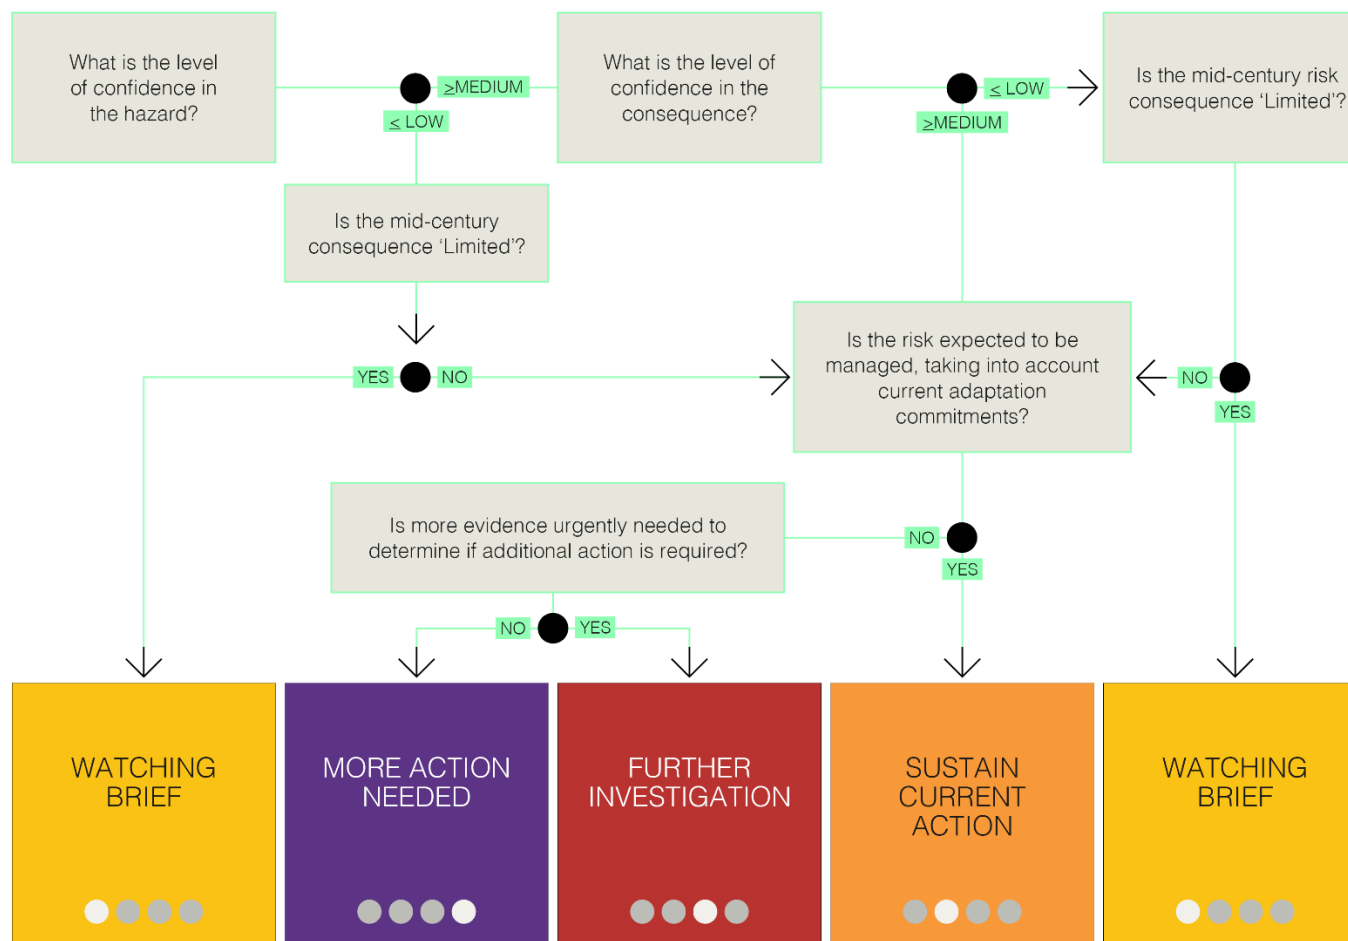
What is the level of confidence in the hazard?

$\geq$MEDIUM

$\leq$ LOW

What is the level of confidence in the consequence?

$\leq$ LOW

$\geq$MEDIUM

Is the mid-century risk consequence 'Limited'?

Is the mid-century consequence 'Limited'?

YES

NO

Is the risk expected to be managed, taking into account current adaptation commitments?

NO

YES

Is more evidence urgently needed to determine if additional action is required?

NO

YES

NO

YES

WATCHING BRIEF

MORE ACTION NEEDED

FURTHER INVESTIGATION

SUSTAIN CURRENT ACTION

WATCHING BRIEF